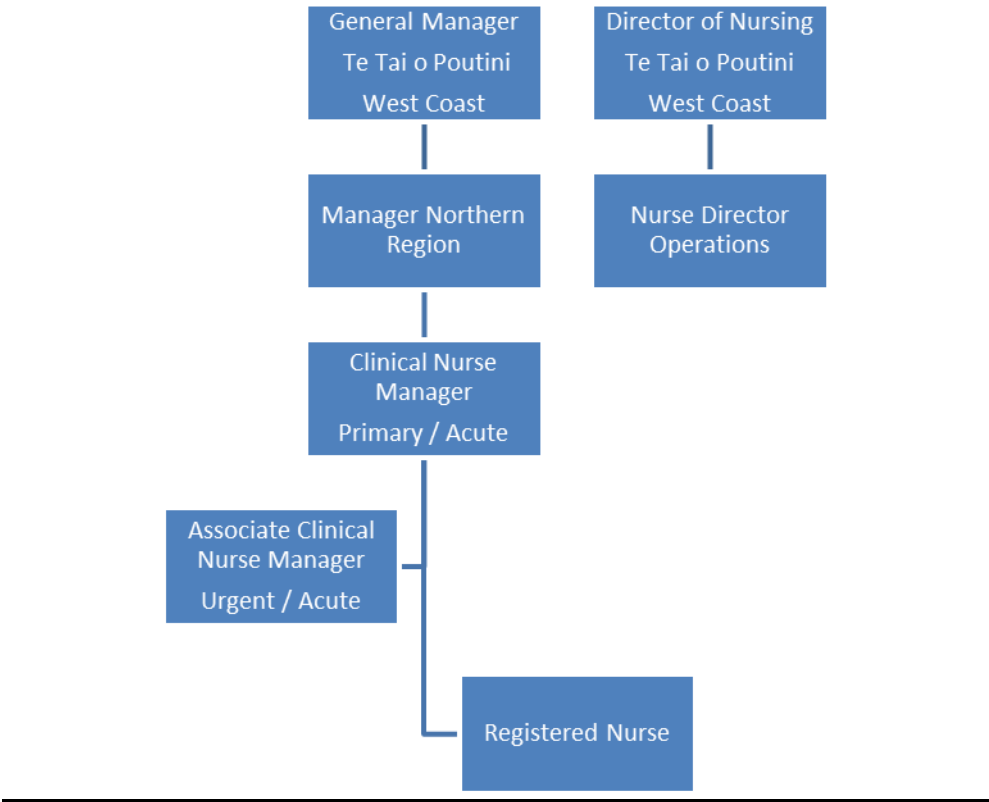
General Manager
Te Tai o Poutini
West Coast

Director of Nursing
Te Tai o Poutini
West Coast

Manager Northern Region

Nurse Director Operations

Clinical Nurse Manager
Primary / Acute

Associate Clinical Nurse Manager
Urgent / Acute

Registered Nurse